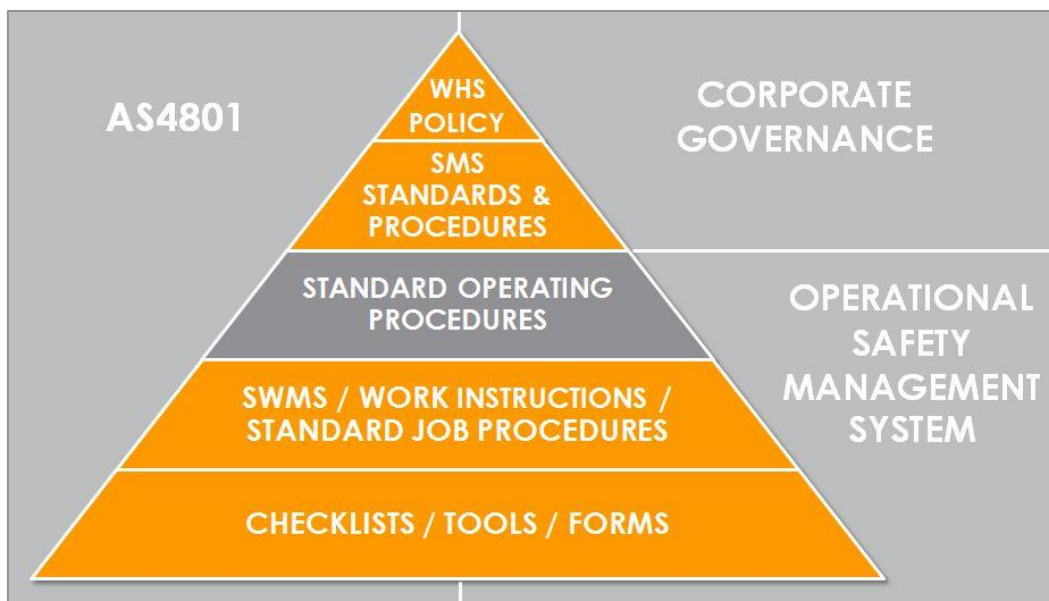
AS4801

WHS POLICY

SMS STANDARDS & PROCEDURES

STANDARD OPERATING PROCEDURES

SWMS / WORK INSTRUCTIONS / STANDARD JOB PROCEDURES

CHECKLISTS / TOOLS / FORMS

CORPORATE GOVERNANCE

OPERATIONAL SAFETY MANAGEMENT SYSTEM